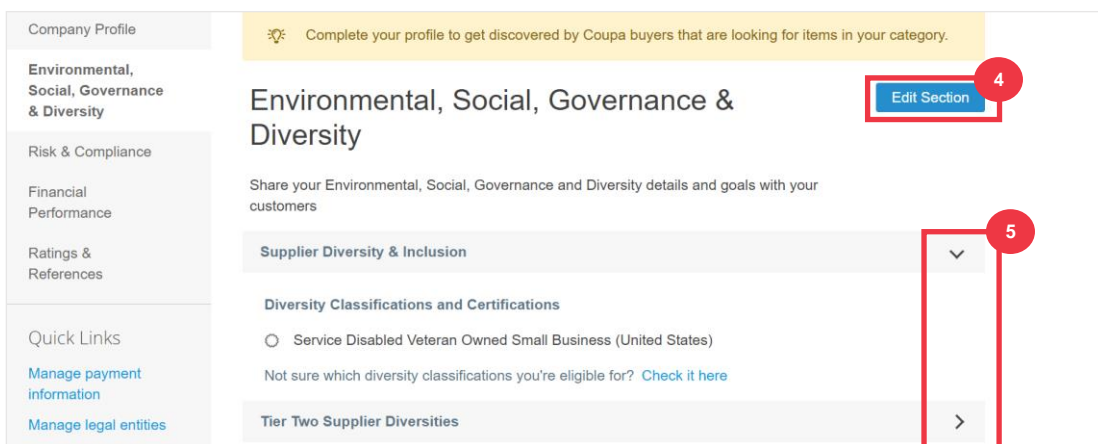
Company Profile

Environmental, Social, Governance & Diversity

Risk & Compliance

Financial Performance

Ratings & References

Quick Links

Manage payment information

Manage legal entities

Complete your profile to get discovered by Coupa buyers that are looking for items in your category.

Environmental, Social, Governance & Diversity

Edit Section

4

Share your Environmental, Social, Governance and Diversity details and goals with your customers

5

Supplier Diversity & Inclusion

Diversity Classifications and Certifications

Service Disabled Veteran Owned Small Business (United States)

Not sure which diversity classifications you're eligible for? Check it here

Tier Two Supplier Diversities